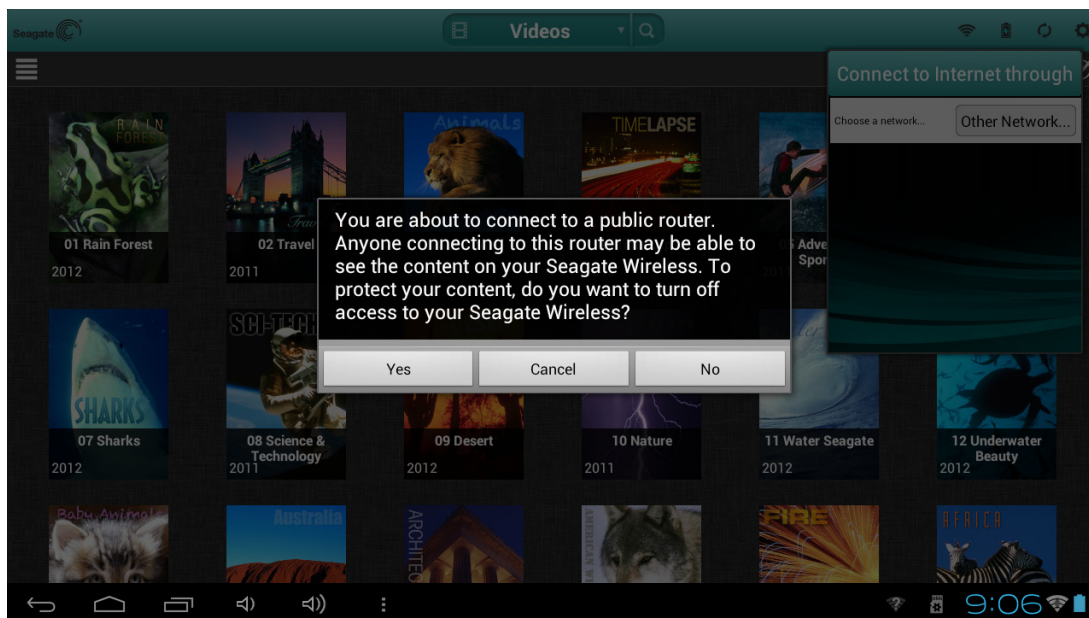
Seagate

Videos

Connect to Internet through

Choose a network...

Other Network...

RAIN FOREST

01 Rain Forest
2012

02 Travel
2011

Animals

TIMELAPSE

05 Adve Spor

You are about to connect to a public router. Anyone connecting to this router may be able to see the content on your Seagate Wireless. To protect your content, do you want to turn off access to your Seagate Wireless?

Yes

Cancel

No

SHARKS

07 Sharks
2012

SCI-TECH

08 Science & Technology
2011

09 Desert
2012

10 Nature
2011

11 Water Seagate
2012

12 Underwater Beauty
2012

Baby Animals

Australia

ARCHITE

FIRE

AFRICA

9:06